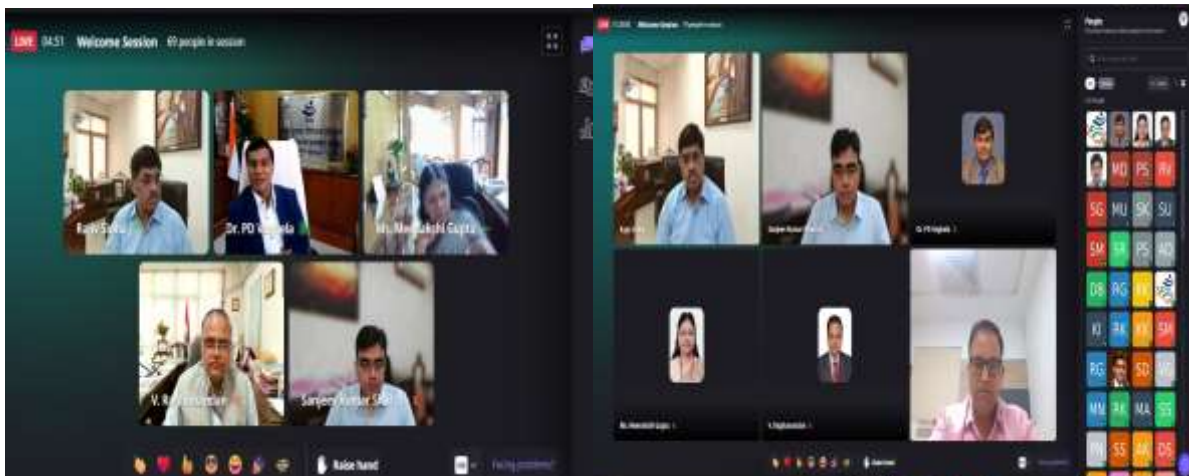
LIVE 04:51 Welcome Session 69 people in session

Rajiv Sinha
Dr. PD Vaghela
Ms. Meenakshi Gupta
V. R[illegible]
Sanjeev Kumar S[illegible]

Raise hand
Facing problems?

LIVE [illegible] Welcome Session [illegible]

People

MD PS RV
SG MU SK SU
SM SR PS AD
DB RG KK
KI AK KK SM
RG SD
MN AK MA SS
SS AK DS

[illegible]
Sanjeev Kumar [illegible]
Dr. PD Vaghela
Ms. Meenakshi Gupta
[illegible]